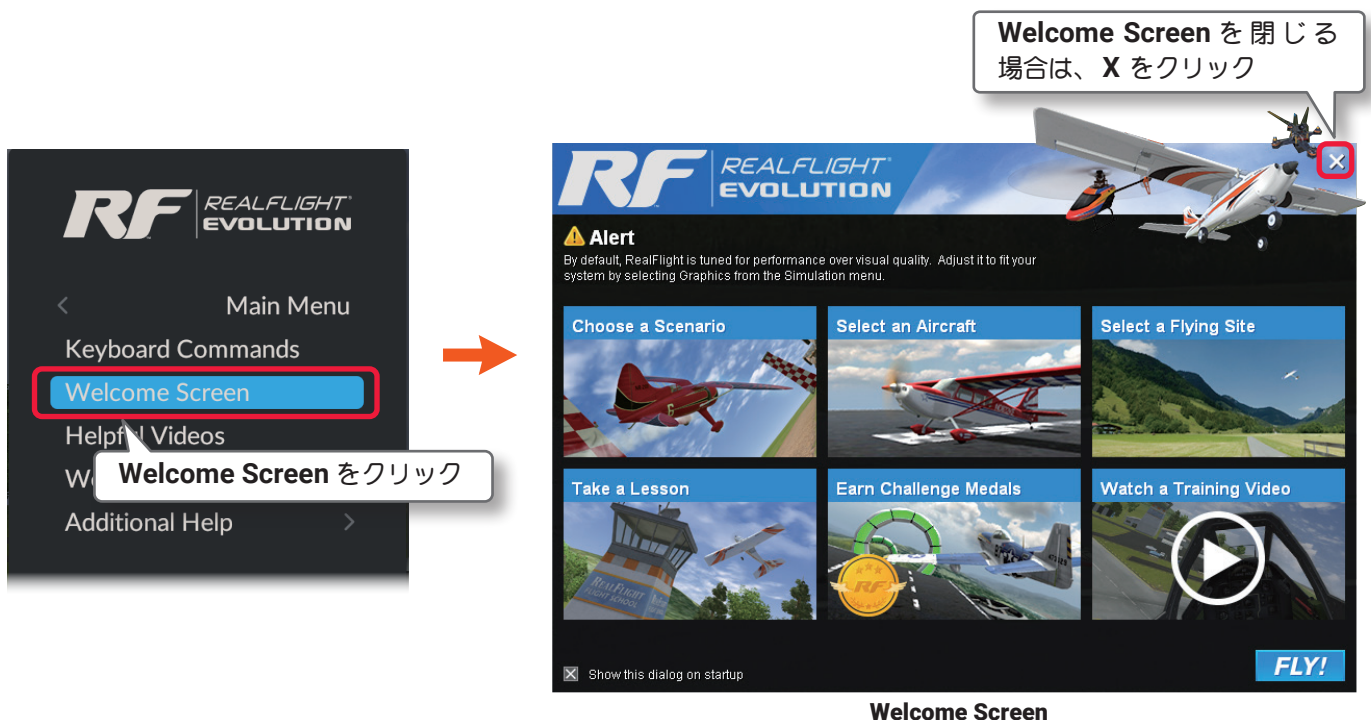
RF REALFLIGHT EVOLUTION

Main Menu
Keyboard Commands
Welcome Screen
Helpful Videos
We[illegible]
Additional Help

Welcome Screen をクリック

Welcome Screen を閉じる場合は、X をクリック

RF REALFLIGHT EVOLUTION

Alert
By default, RealFlight is tuned for performance over visual quality. Adjust it to fit your system by selecting Graphics from the Simulation menu.

Choose a Scenario
Select an Aircraft
Select a Flying Site
Take a Lesson
Earn Challenge Medals
Watch a Training Video

REALFLIGHT FLIGHT SCHOOL

Show this dialog on startup
FLY!

Welcome Screen